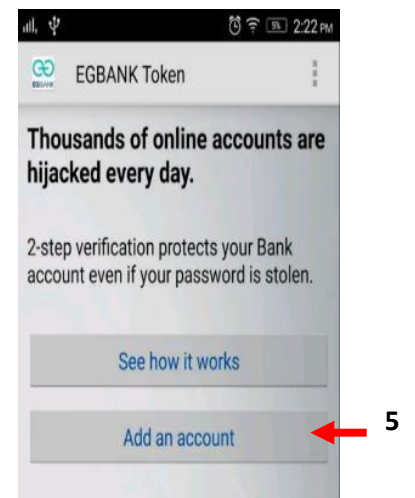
5% 2:22 PM

EGBANK

EGBANK Token

Thousands of online accounts are hijacked every day.

2-step verification protects your Bank account even if your password is stolen.

See how it works

Add an account

5